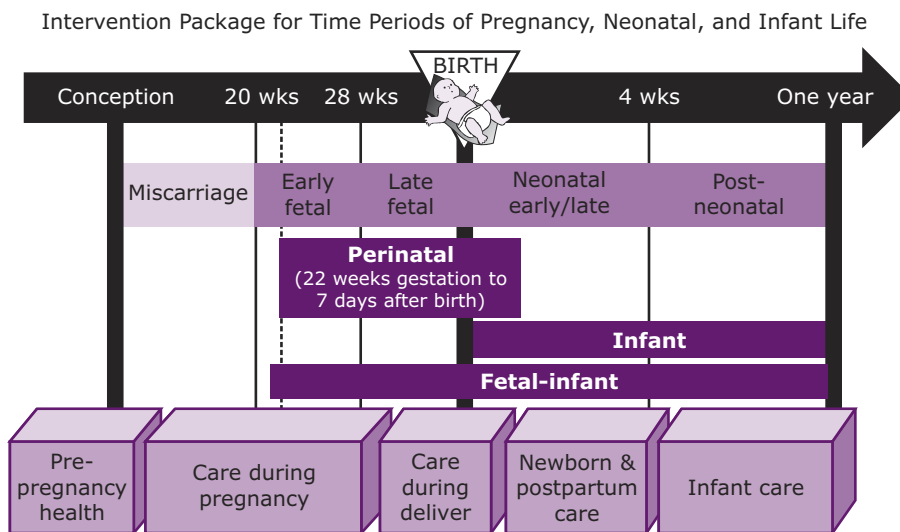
Intervention Package for Time Periods of Pregnancy, Neonatal, and Infant Life

BIRTH

Conception 20 wks 28 wks 4 wks One year

Miscarriage

Early fetal

Late fetal

Neonatal early/late

Post-neonatal

Perinatal
(22 weeks gestation to 7 days after birth)

Infant

Fetal-infant

Pre-pregnancy health

Care during pregnancy

Care during deliver

Newborn & postpartum care

Infant care